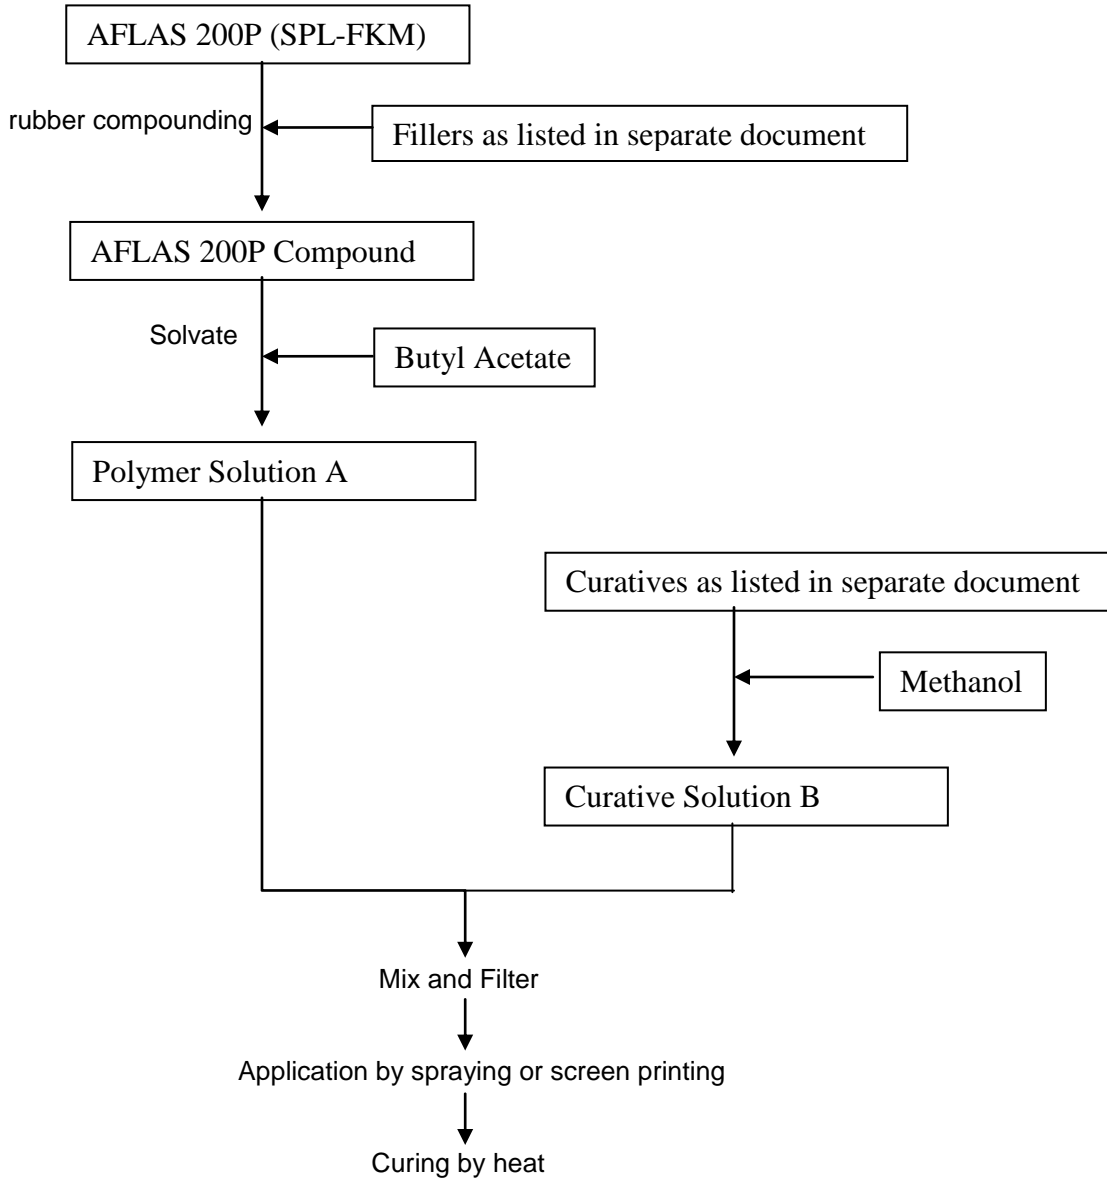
AFLAS 200P (SPL-FKM)

rubber compounding

Fillers as listed in separate document

AFLAS 200P Compound

Solvate

Butyl Acetate

Polymer Solution A

Curatives as listed in separate document

Methanol

Curative Solution B

Mix and Filter

Application by spraying or screen printing

Curing by heat